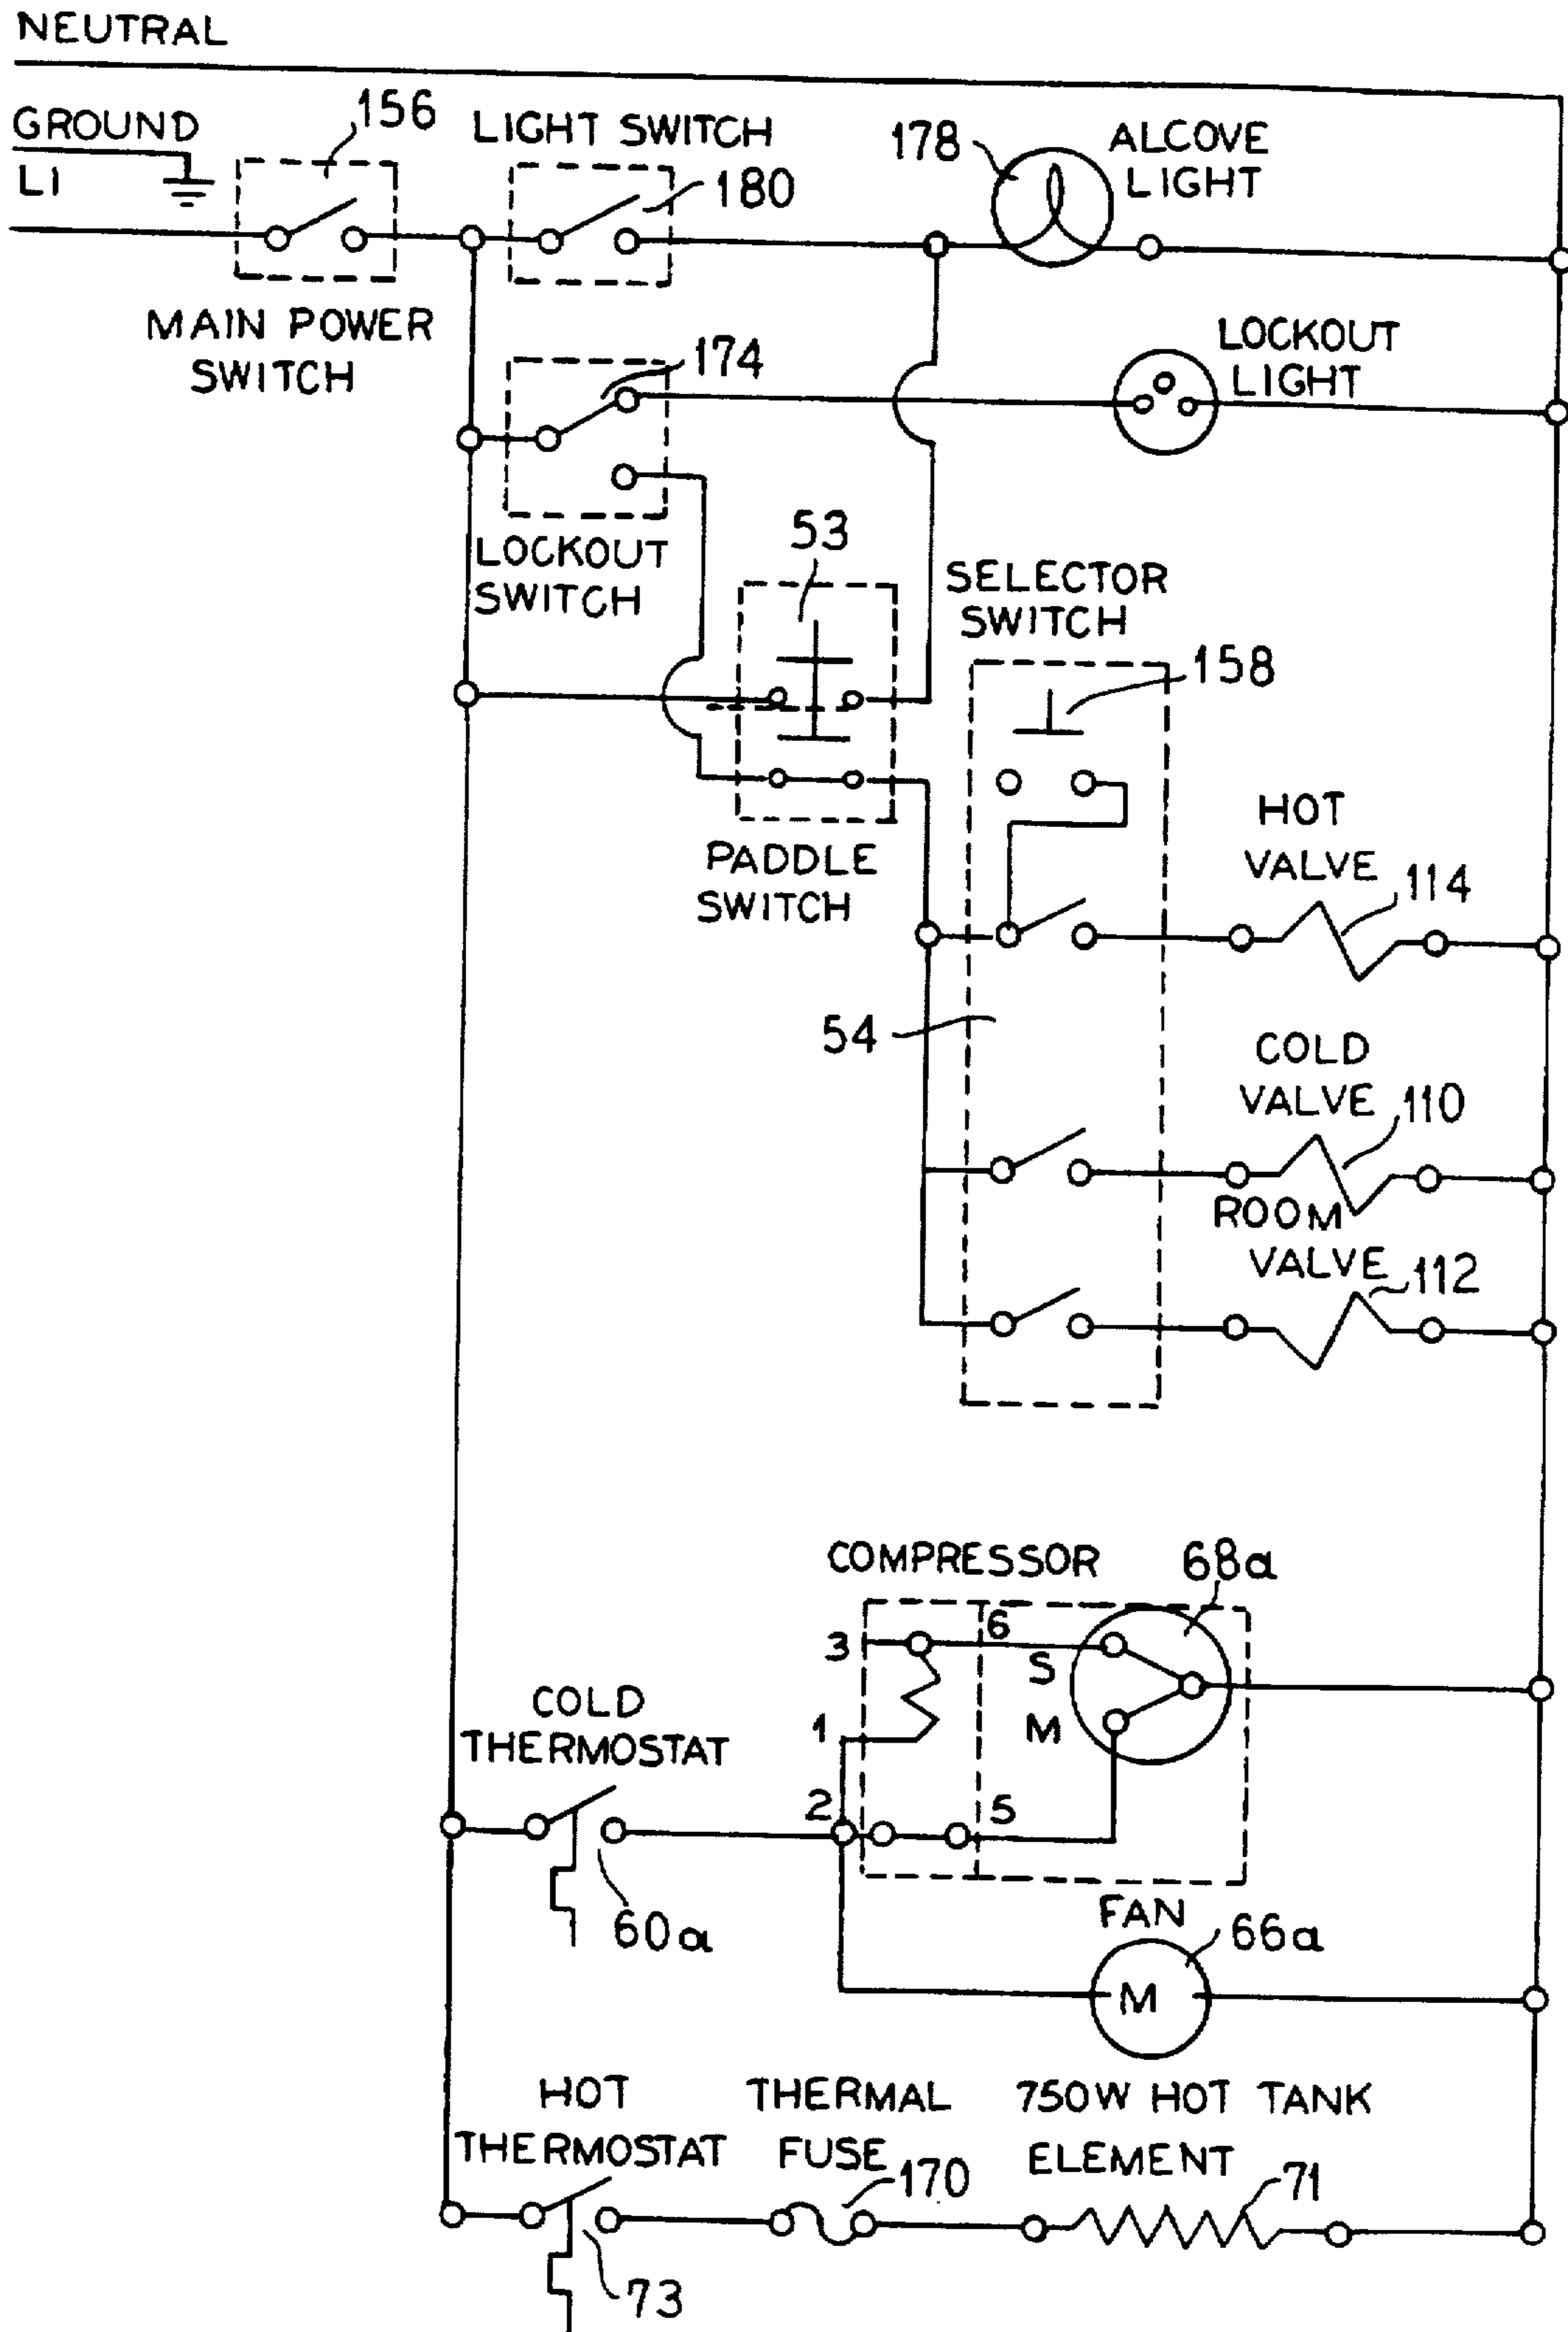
NEUTRAL

GROUND
L1

156

MAIN POWER SWITCH

LIGHT SWITCH
180

178
ALCOVE LIGHT

174
LOCKOUT LIGHT

LOCKOUT SWITCH

53

SELECTOR SWITCH
158

PADDLE SWITCH

HOT VALVE
114

54

COLD VALVE
110

ROOM VALVE
112

COMPRESSOR
68a

3
6
S
1
M
2
5

COLD THERMOSTAT
60a

FAN
66a
M

HOT THERMOSTAT

THERMAL FUSE
170

750W HOT TANK ELEMENT
71

73